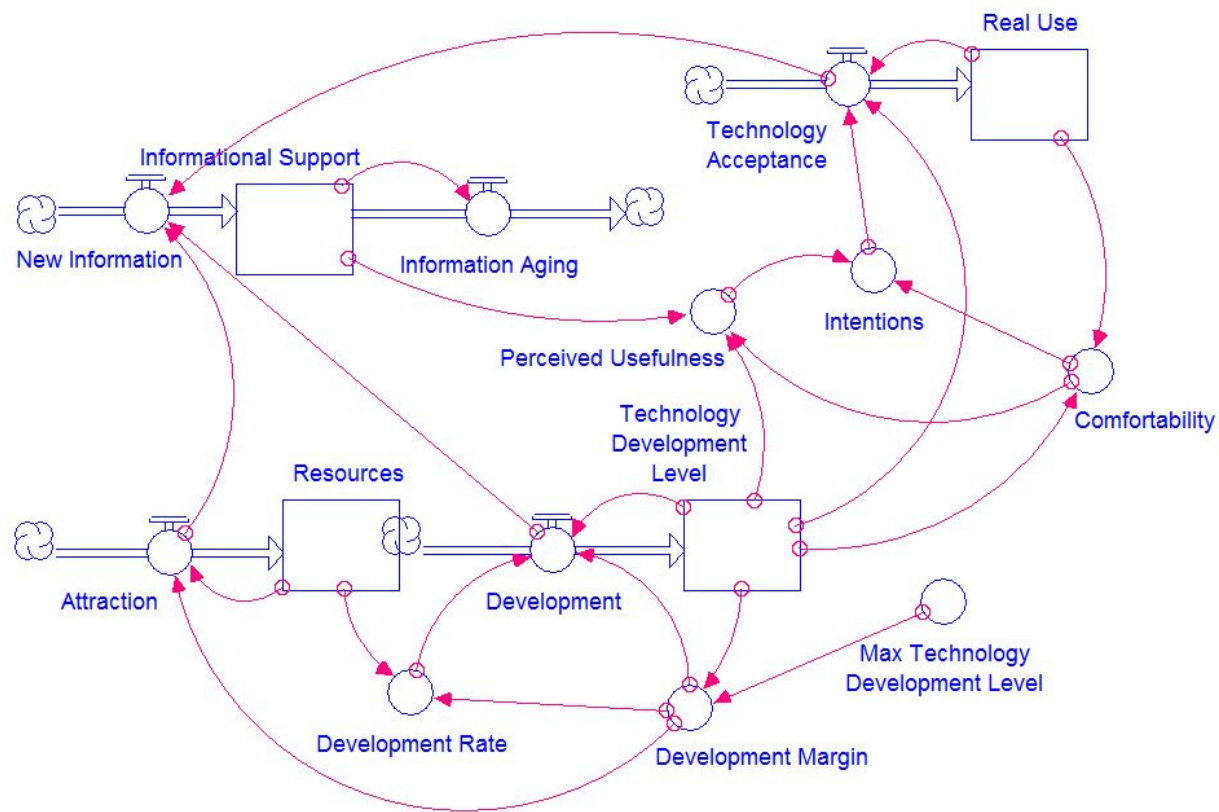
Real Use

Technology Acceptance

Informational Support

New Information

Information Aging

Intentions

Perceived Usefulness

Technology Development Level

Comfortability

Resources

Attraction

Development

Max Technology Development Level

Development Rate

Development Margin